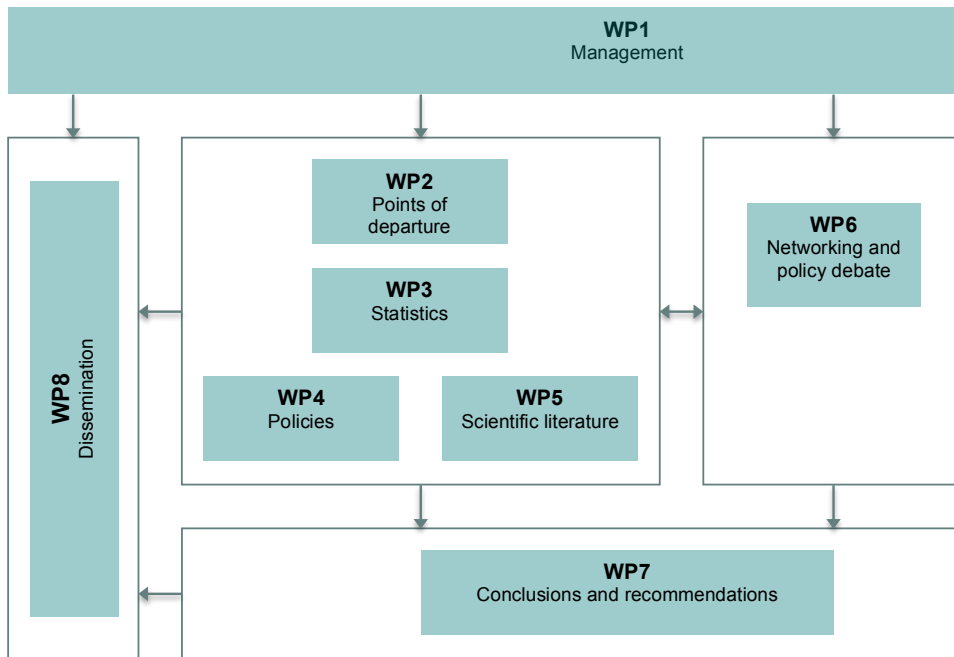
**WP1**
Management

**WP8**
Dissemination

**WP2**
Points of departure

**WP3**
Statistics

**WP4**
Policies

**WP5**
Scientific literature

**WP6**
Networking and policy debate

**WP7**
Conclusions and recommendations